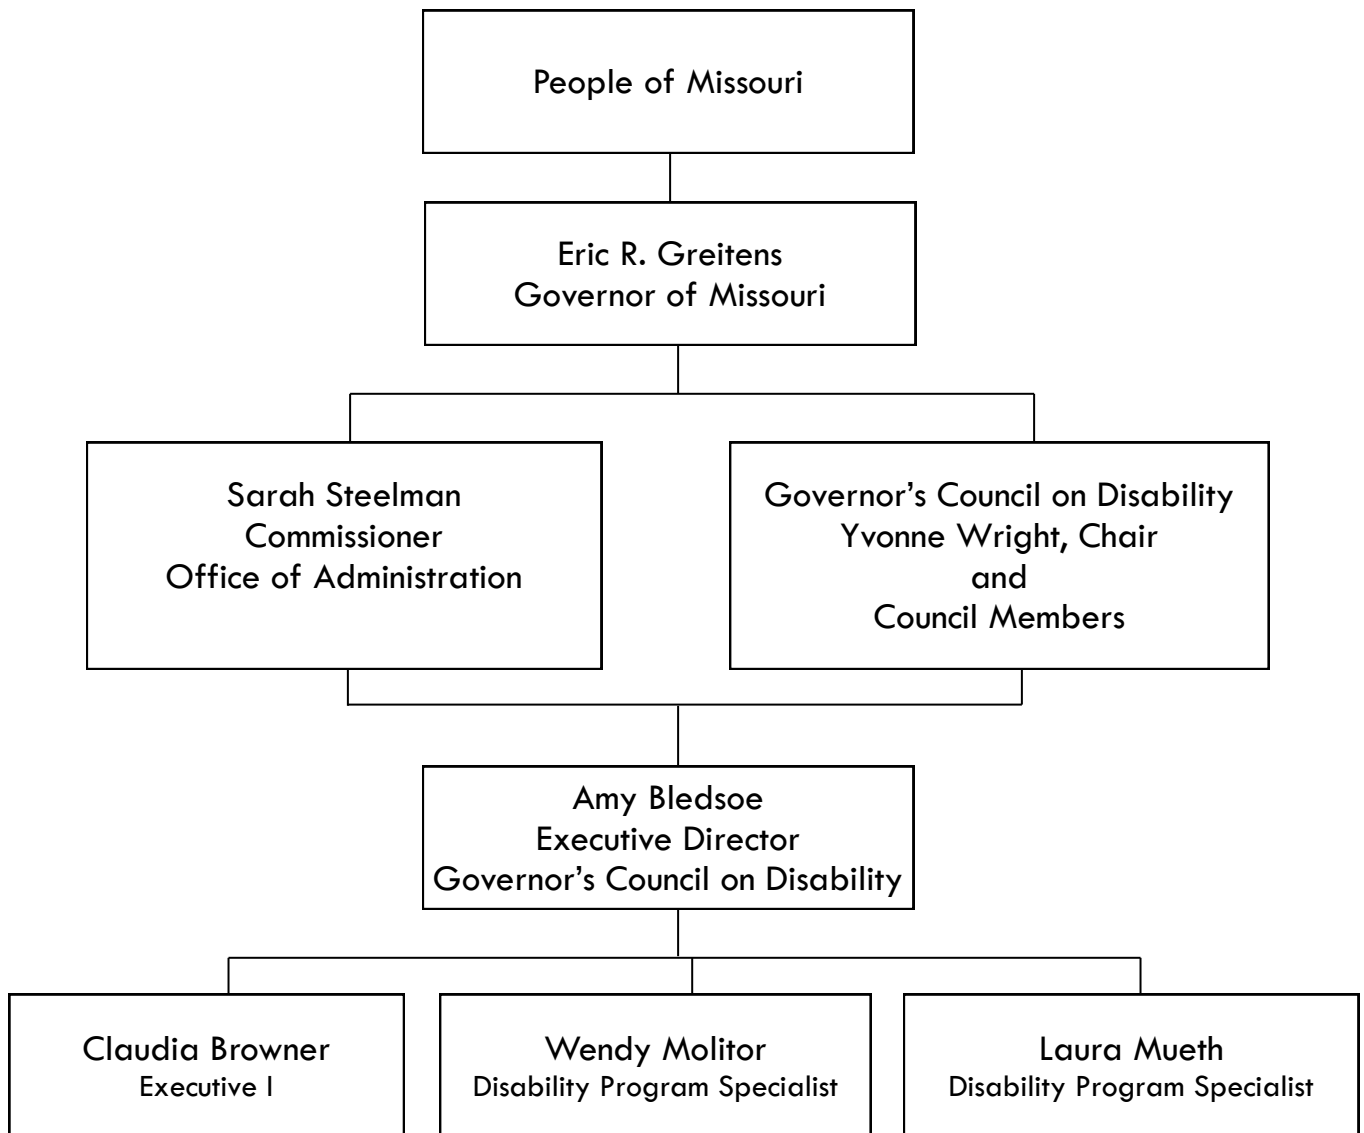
People of Missouri

Eric R. Greitens
Governor of Missouri

Sarah Steelman
Commissioner
Office of Administration

Governor's Council on Disability
Yvonne Wright, Chair
and
Council Members

Amy Bledsoe
Executive Director
Governor's Council on Disability

Claudia Browner
Executive I

Wendy Molitor
Disability Program Specialist

Laura Mueth
Disability Program Specialist